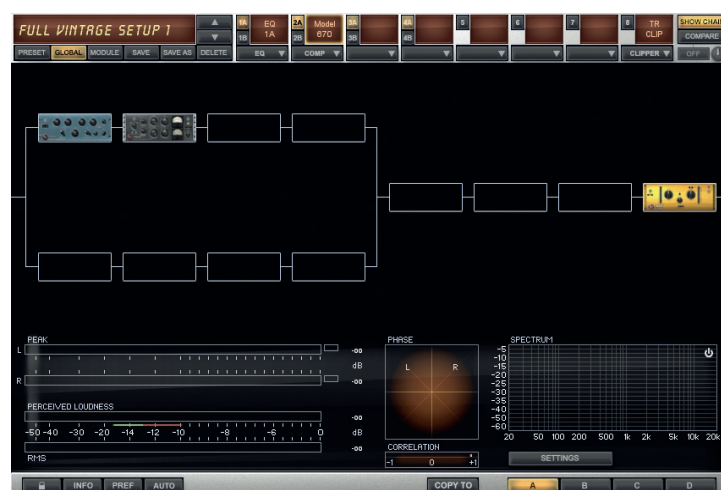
FULL VINTAGE SETUP 1

PRESET GLOBAL MODULE SAVE SAVE AS DELETE

1A EQ 1A
1B
EQ

2A Model 670
2B
COMP

3A
3B

4A
4B

5

6

7

8 TR CLIP
CLIPPER

SHOW CHAI
COMPARE
OFF

PEAK
L
R
-oo
dB
-oo

PERCEIVED LOUDNESS
-50 -40 -30 -20 -14 -12 -10 -8 -6 0
-oo
dB
-oo
RMS

PHASE
L R

CORRELATION
-1 0 +1

SPECTRUM
-5
-10
-15
-20
-25
-30
-35
-40
-50
-60
20 50 100 200 500 1k 2k 5k 10k 20k

SETTINGS

INFO PREF AUTO

COPY TO

A B C D